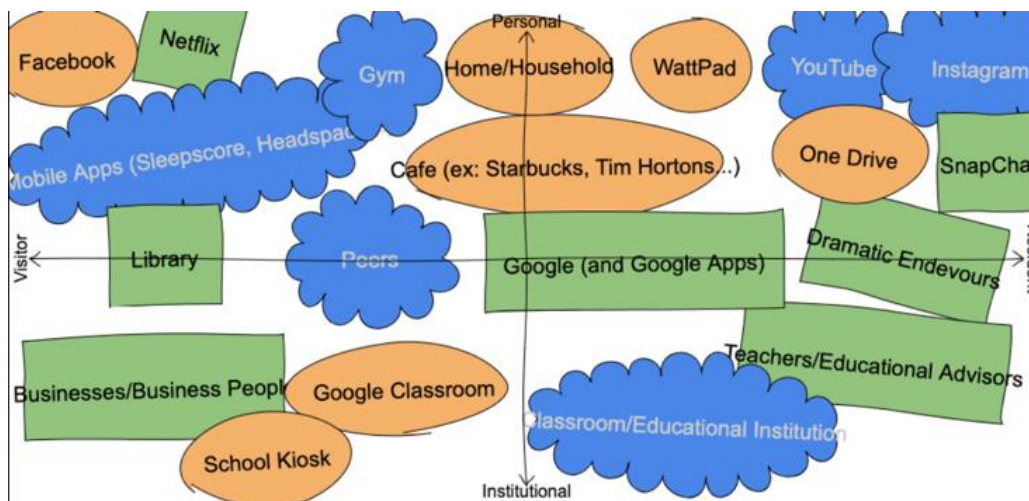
Personal

Facebook

Netflix

Gym

Home/Household

WattPad

YouTube

Instagram

Mobile Apps (Sleepscore, Headspac

Cafe (ex: Starbucks, Tim Hortons...)

One Drive

SnapCha

Visitor

Library

Peers

Google (and Google Apps)

Dramatic Endevours

Teachers/Educational Advisors

Businesses/Business Peopl

Google Classroom

School Kiosk

Classroom/Educational Institution

Institutional